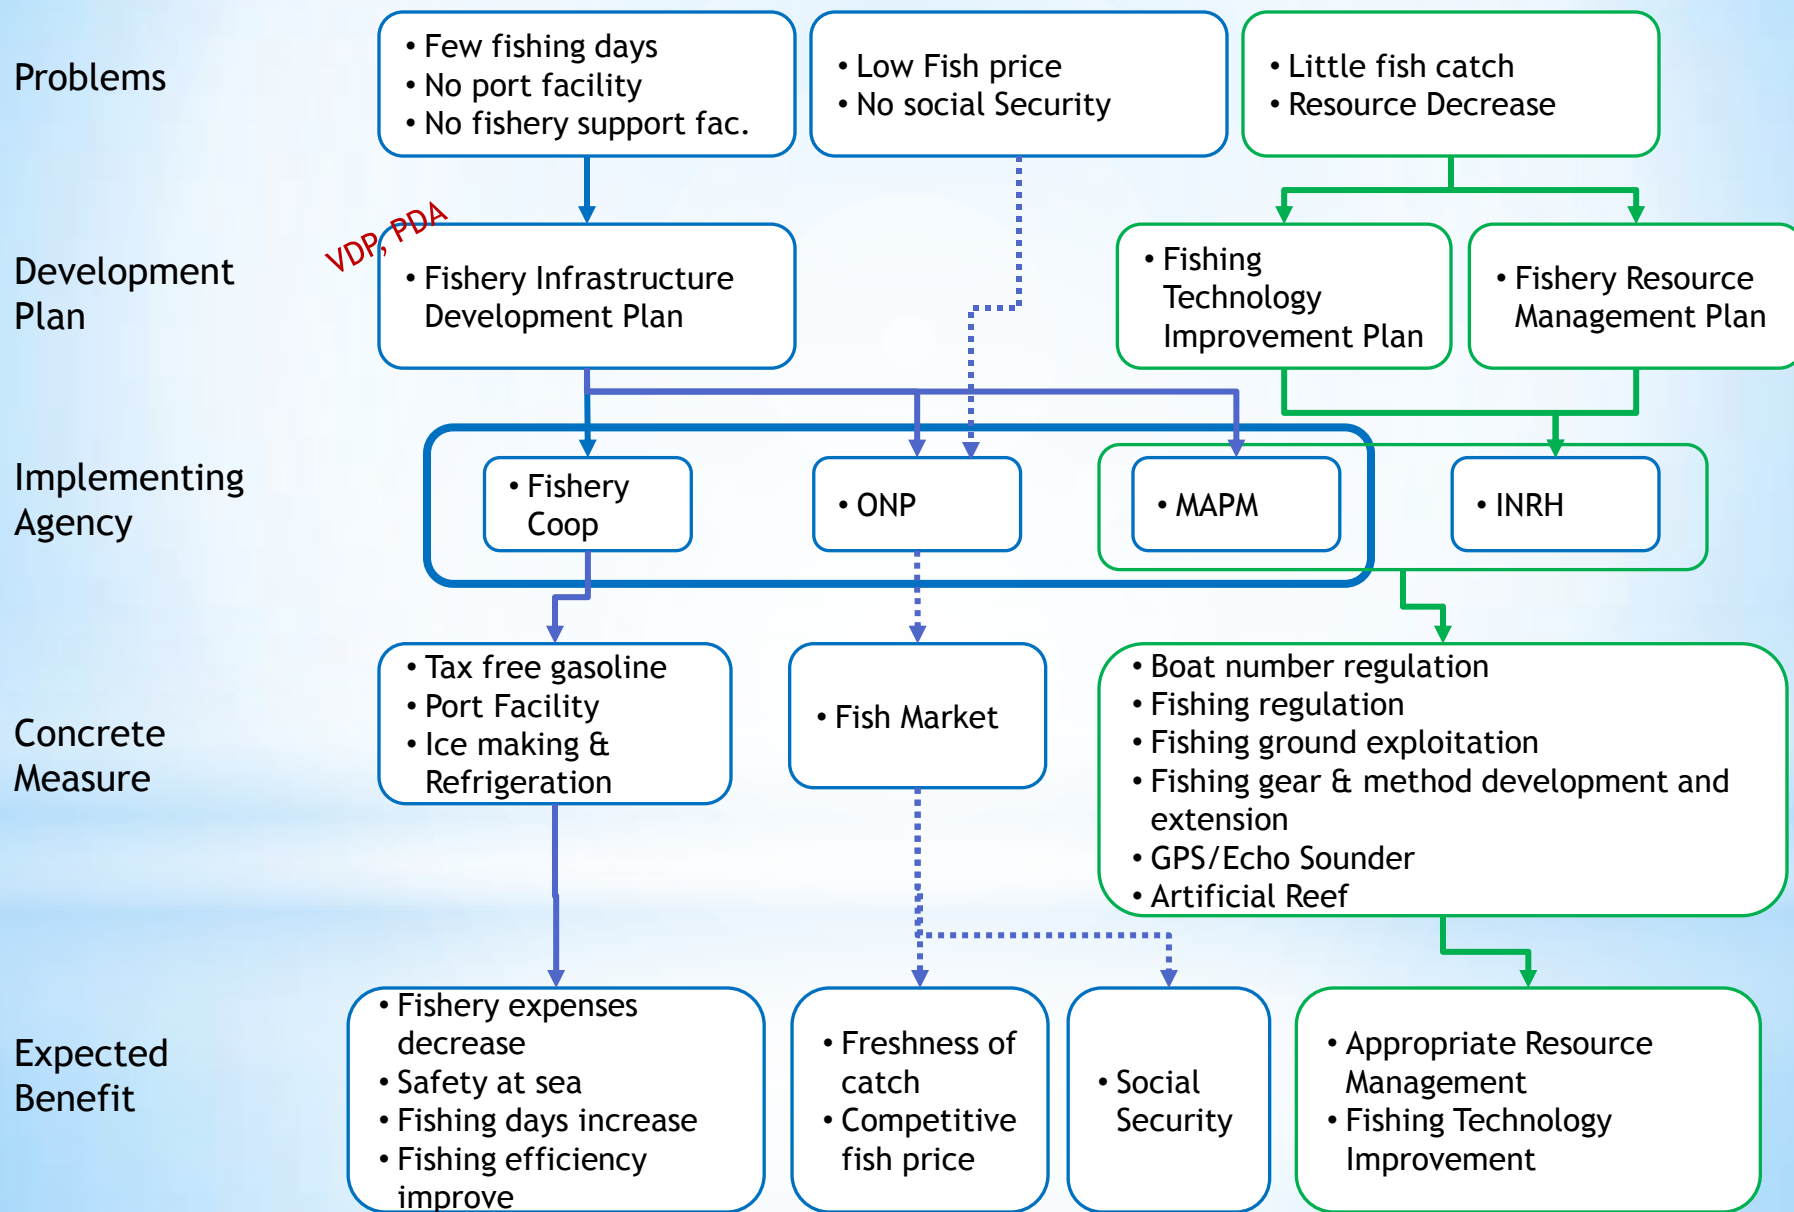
Problems

• Few fishing days
• No port facility
• No fishery support fac.

• Low Fish price
• No social Security

• Little fish catch
• Resource Decrease

Development Plan

VDP, PDA

• Fishery Infrastructure Development Plan

• Fishing Technology Improvement Plan

• Fishery Resource Management Plan

Implementing Agency

• Fishery Coop

• ONP

• MAPM

• INRH

Concrete Measure

• Tax free gasoline
• Port Facility
• Ice making & Refrigeration

• Fish Market

• Boat number regulation
• Fishing regulation
• Fishing ground exploitation
• Fishing gear & method development and extension
• GPS/Echo Sounder
• Artificial Reef

Expected Benefit

• Fishery expenses decrease
• Safety at sea
• Fishing days increase
• Fishing efficiency improve

• Freshness of catch
• Competitive fish price

• Social Security

• Appropriate Resource Management
• Fishing Technology Improvement